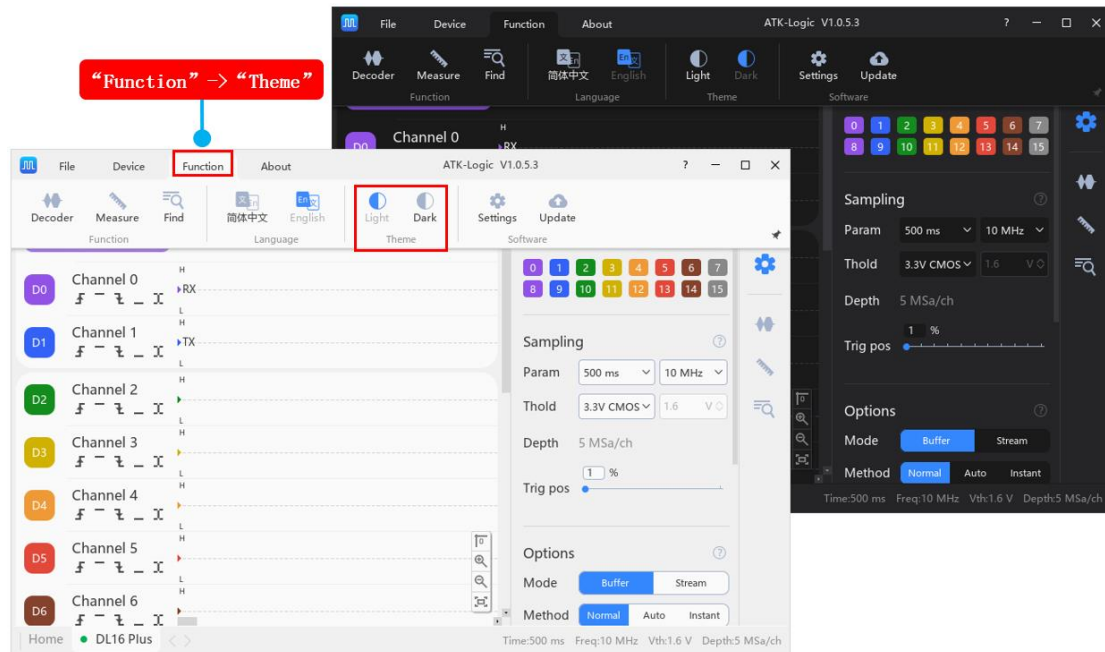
"Function" -> "Theme"

File Device Function About ATK-Logic V1.0.5.3 ? — □ ×

Decoder Measure Find 简体中文 English Light Dark Settings Update

Function Language Theme Software

D0 Channel 0 H RX

0 1 2 3 4 5 6 7
8 9 10 11 12 13 14 15

Sampling

Param 500 ms 10 MHz

Thold 3.3V CMOS 1.6 V

Depth 5 MSa/ch

1 %

Trig pos

Options

Mode Buffer Stream

Method Normal Auto Instant

Time:500 ms Freq:10 MHz Vth:1.6 V Depth:5 MSa/ch

File Device Function About ATK-Logic V1.0.5.3 ? — □ ×

Decoder Measure Find 简体中文 English Light Dark Settings Update

Function Language Theme Software

D0 Channel 0 H RX L

D1 Channel 1 H TX L

D2 Channel 2 H L

D3 Channel 3 H L

D4 Channel 4 H L

D5 Channel 5 H L

D6 Channel 6 H

0 1 2 3 4 5 6 7
8 9 10 11 12 13 14 15

Sampling

Param 500 ms 10 MHz

Thold 3.3V CMOS 1.6 V

Depth 5 MSa/ch

1 %

Trig pos

Options

Mode Buffer Stream

Method Normal Auto Instant

Home DL16 Plus

Time:500 ms Freq:10 MHz Vth:1.6 V Depth:5 MSa/ch